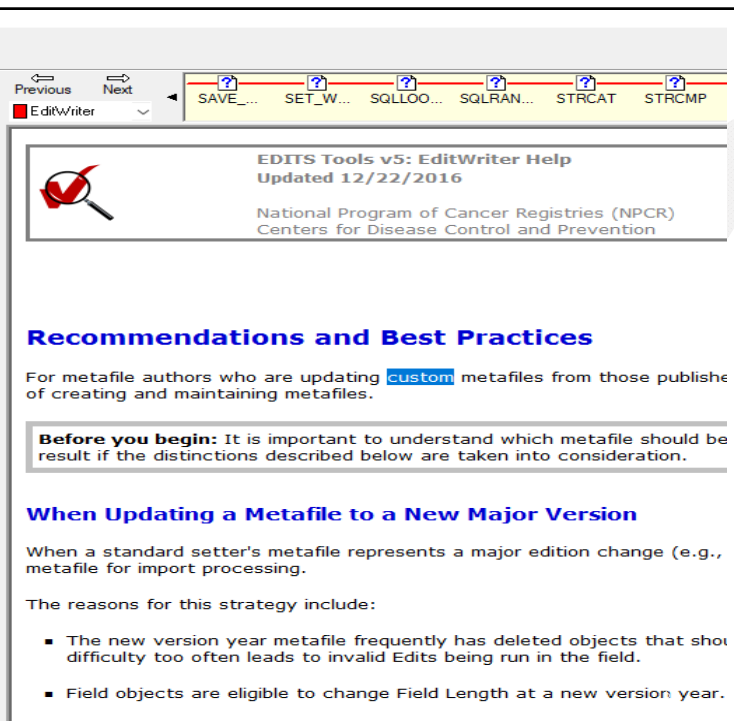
Previous Next

EditWriter

SAVE_... SET_W... SQLLOO... SQLRAN... STRCAT STRCMP

EDITS Tools v5: EditWriter Help
Updated 12/22/2016

National Program of Cancer Registries (NPCR)
Centers for Disease Control and Prevention

Recommendations and Best Practices

For metafile authors who are updating custom metafiles from those publishe of creating and maintaining metafiles.

Before you begin: It is important to understand which metafile should be result if the distinctions described below are taken into consideration.

When Updating a Metafile to a New Major Version

When a standard setter's metafile represents a major edition change (e.g., metafile for import processing.

The reasons for this strategy include:

- The new version year metafile frequently has deleted objects that shou difficulty too often leads to invalid Edits being run in the field.

- Field objects are eligible to change Field Length at a new version year.